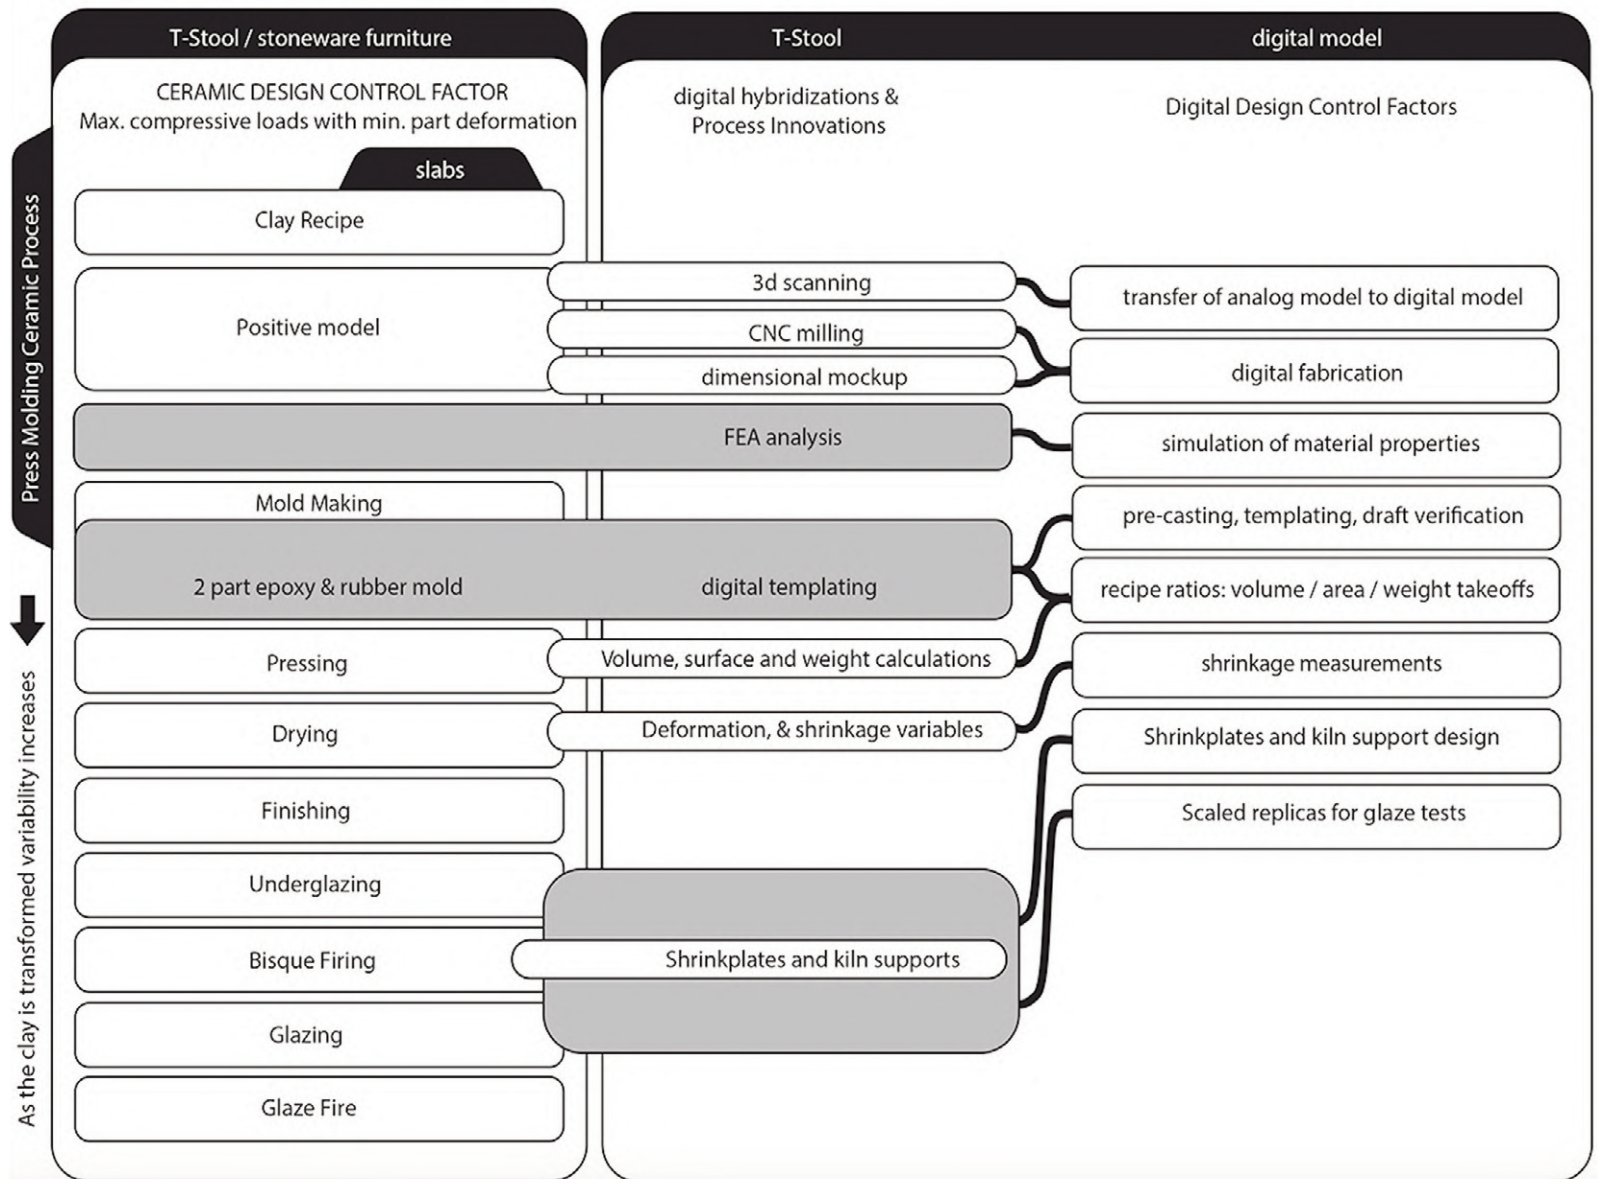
T-Stool / stoneware furniture

T-Stool

digital model

CERAMIC DESIGN CONTROL FACTOR
Max. compressive loads with min. part deformation

digital hybridizations & Process Innovations

Digital Design Control Factors

Press Molding Ceramic Process

slabs

Clay Recipe

Positive model

3d scanning

CNC milling

dimensional mockup

transfer of analog model to digital model

digital fabrication

FEA analysis

simulation of material properties

Mold Making

2 part epoxy & rubber mold

digital templating

pre-casting, templating, draft verification

recipe ratios: volume / area / weight takeoffs

Pressing

Volume, surface and weight calculations

shrinkage measurements

Drying

Deformation, & shrinkage variables

Shrinkplates and kiln support design

Finishing

Scaled replicas for glaze tests

Underglazing

Bisque Firing

Shrinkplates and kiln supports

Glazing

Glaze Fire

As the clay is transformed variability increases